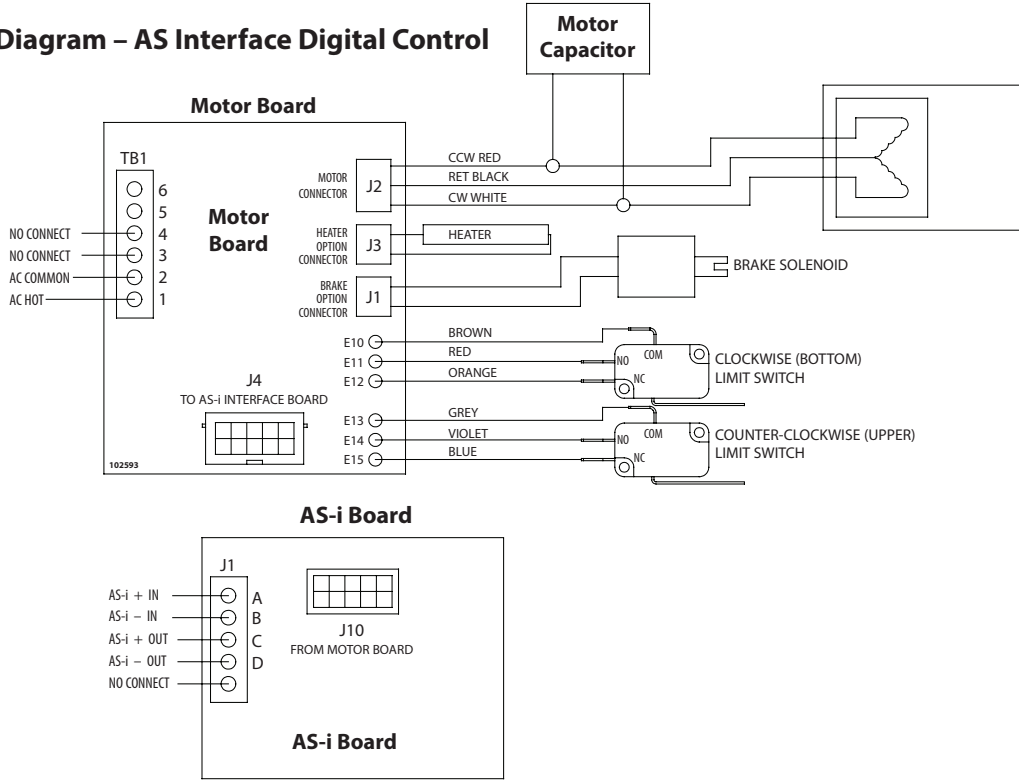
Diagram – AS Interface Digital Control

Motor Capacitor

Motor Board

TB1
6
5
4
3
2
1
NO CONNECT
NO CONNECT
AC COMMON
AC HOT

Motor Board

MOTOR CONNECTOR J2
CCW RED
RET BLACK
CW WHITE

HEATER OPTION CONNECTOR J3
HEATER

BRAKE OPTION CONNECTOR J1
BRAKE SOLENOID

E10 BROWN
E11 RED
E12 ORANGE
COM
NO
NC
CLOCKWISE (BOTTOM) LIMIT SWITCH

J4
TO AS-i INTERFACE BOARD

E13 GREY
E14 VIOLET
E15 BLUE
COM
NO
NC
COUNTER-CLOCKWISE (UPPER) LIMIT SWITCH

102593

AS-i Board

J1
AS-i + IN A
AS-i – IN B
AS-i + OUT C
AS-i – OUT D
NO CONNECT

J10
FROM MOTOR BOARD

AS-i Board